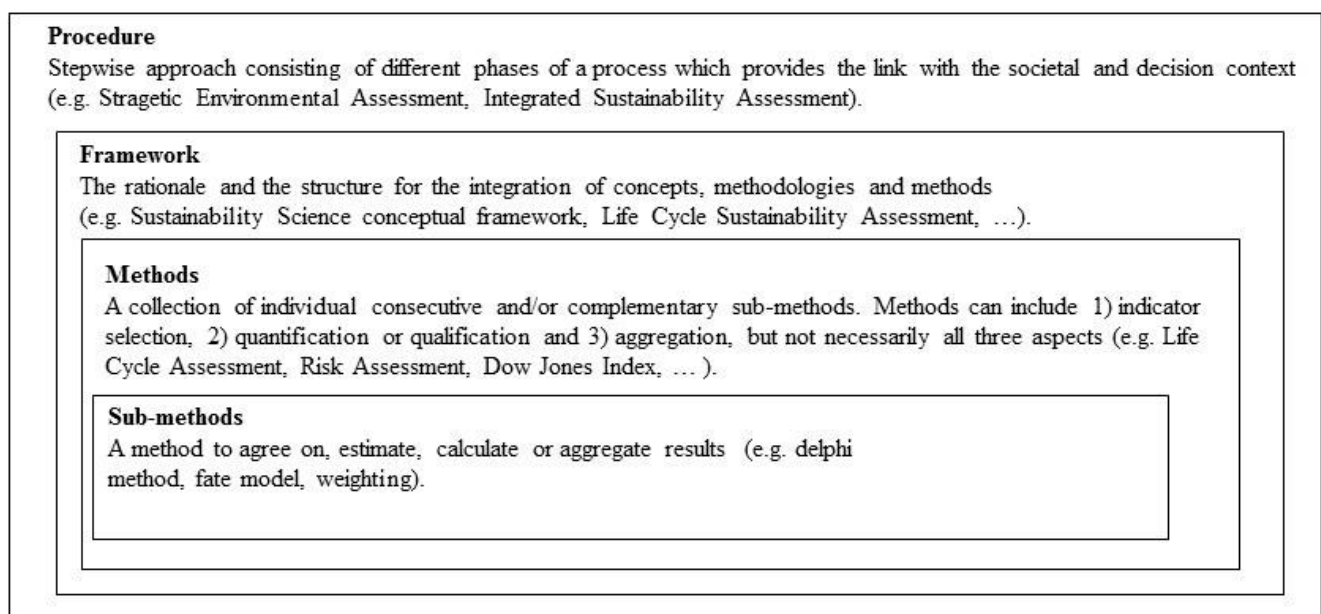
Procedure
Stepwise approach consisting of different phases of a process which provides the link with the societal and decision context (e.g. Stragetic Environmental Assessment, Integrated Sustainability Assessment).

Framework
The rationale and the structure for the integration of concepts, methodologies and methods (e.g. Sustainability Science conceptual framework, Life Cycle Sustainability Assessment, …).

Methods
A collection of individual consecutive and/or complementary sub-methods. Methods can include 1) indicator selection, 2) quantification or qualification and 3) aggregation, but not necessarily all three aspects (e.g. Life Cycle Assessment, Risk Assessment, Dow Jones Index, … ).

Sub-methods
A method to agree on, estimate, calculate or aggregate results (e.g. delphi method, fate model, weighting).